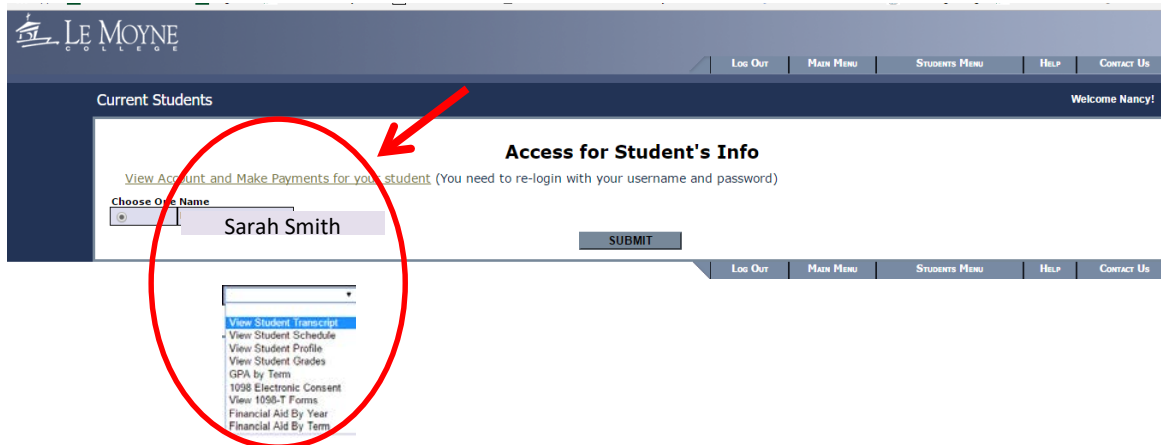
LE MOYNE
COLLEGE

Log Out | Main Menu | Students Menu | Help | Contact Us

Current Students

Welcome Nancy!

Access for Student's Info

View Account and Make Payments for your student (You need to re-login with your username and password)

Choose One Name

Sarah Smith

SUBMIT

Log Out | Main Menu | Students Menu | Help | Contact Us

View Student Transcript
View Student Schedule
View Student Profile
View Student Grades
GPA by Term
1098 Electronic Consent
View 1098-T Forms
Financial Aid By Year
Financial Aid By Term